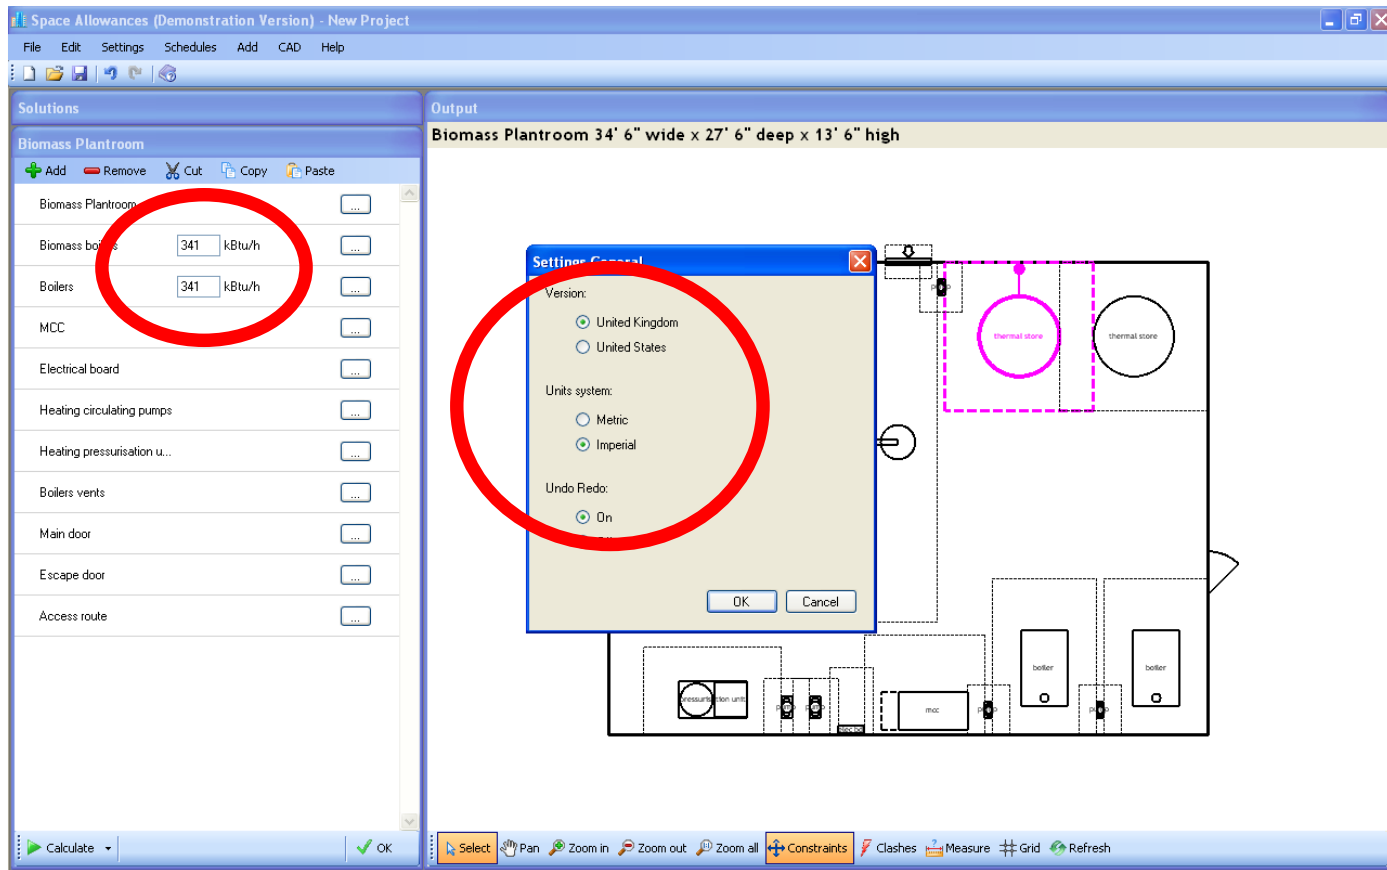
Space Allowances (Demonstration Version) - New Project

File Edit Settings Schedules Add CAD Help

Solutions

Biomass Plantroom

Add Remove Cut Copy Paste

Biomass Plantroom ...

Biomass boi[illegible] 341 kBtu/h ...

Boilers 341 kBtu/h ...

MCC ...

Electrical board ...

Heating circulating pumps ...

Heating pressurisation u... ...

Boilers vents ...

Main door ...

Escape door ...

Access route ...

Calculate OK

Output

Biomass Plantroom 34' 6" wide x 27' 6" deep x 13' 6" high

Settings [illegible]

Version:

United Kingdom

United States

Units system:

Metric

Imperial

Undo Redo:

On

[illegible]

OK Cancel

pump

thermal store

thermal store

boiler

boiler

pressurisation unit

pump

pump

mcc

pump

pump

Select Pan Zoom in Zoom out Zoom all Constraints Clashes Measure Grid Refresh